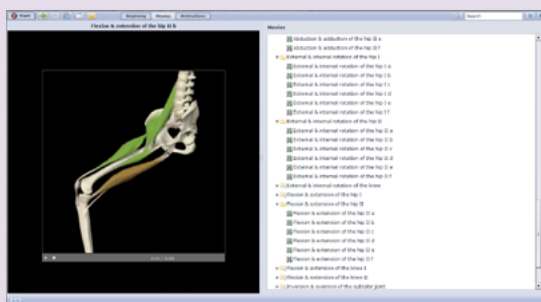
Start
Anatomy Movies Animations
Search
Flexion & extension of the hip II b
Movies
Abduction & adduction of the hip II e
Abduction & adduction of the hip II f
External & internal rotation of the hip I
External & internal rotation of the hip I a
External & internal rotation of the hip I b
External & internal rotation of the hip I c
External & internal rotation of the hip I d
External & internal rotation of the hip I e
External & internal rotation of the hip I f
External & internal rotation of the hip II
External & internal rotation of the hip II a
External & internal rotation of the hip II b
External & internal rotation of the hip II c
External & internal rotation of the hip II d
External & internal rotation of the hip II e
External & internal rotation of the hip II f
External & internal rotation of the knee
Flexion & extension of the hip I
Flexion & extension of the hip II
Flexion & extension of the hip II a
Flexion & extension of the hip II b
Flexion & extension of the hip II c
Flexion & extension of the hip II d
Flexion & extension of the hip II e
Flexion & extension of the hip II f
Flexion & extension of the knee I
Flexion & extension of the knee II
Inversion & eversion of the subtalar joint
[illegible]